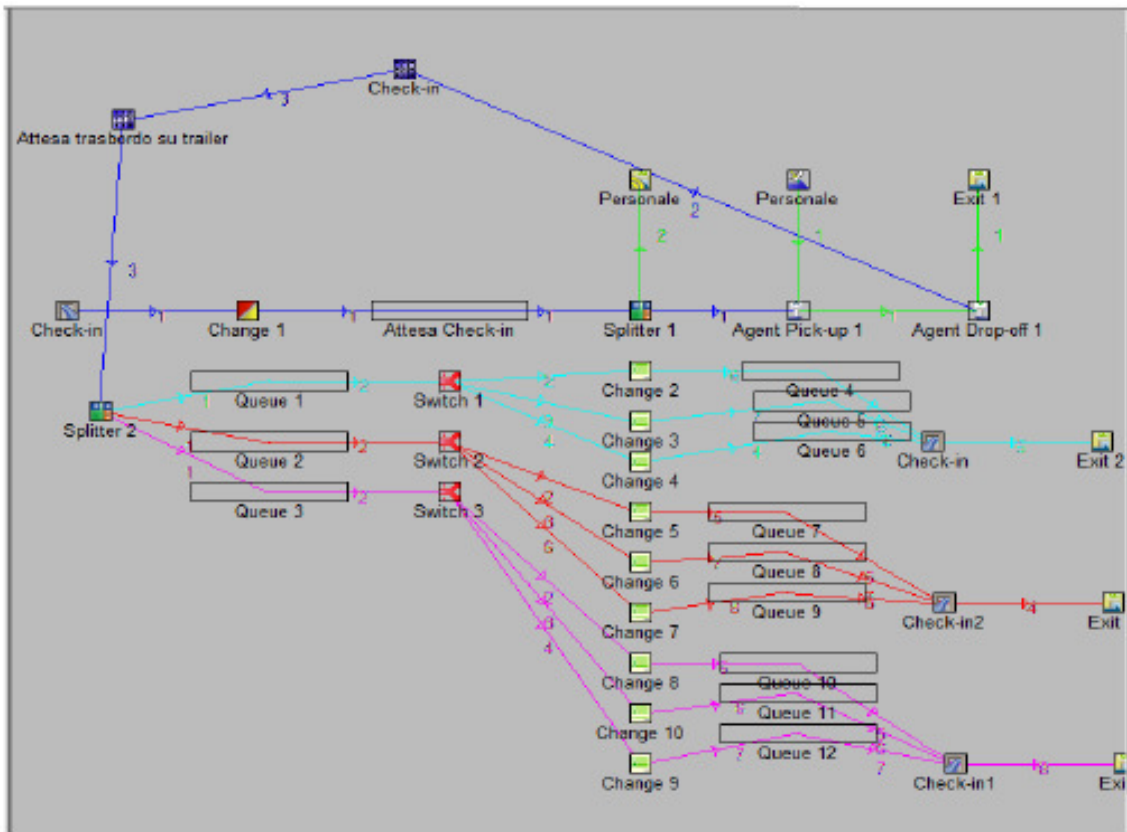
Check-in
Attesa trasbordo su trailer
3
3
Personale
2
Personale
Exit 1
2
1
1
Check-in
1
Change 1
1
Attesa Check-in
1
Splitter 1
1
Agent Pick-up 1
Agent Drop-off 1
Splitter 2
Queue 1
2
Switch 1
Change 2
Queue 4
Change 3
Queue 5
Queue 6
Check-in
Exit 2
Queue 2
2
Switch 2
Change 4
Queue 3
2
Switch 3
Change 5
Queue 7
Change 6
Queue 8
Change 7
Queue 9
Check-in2
Exit
Change 8
Queue 10
Change 10
Queue 11
Queue 12
Change 9
Check-in1
Exi